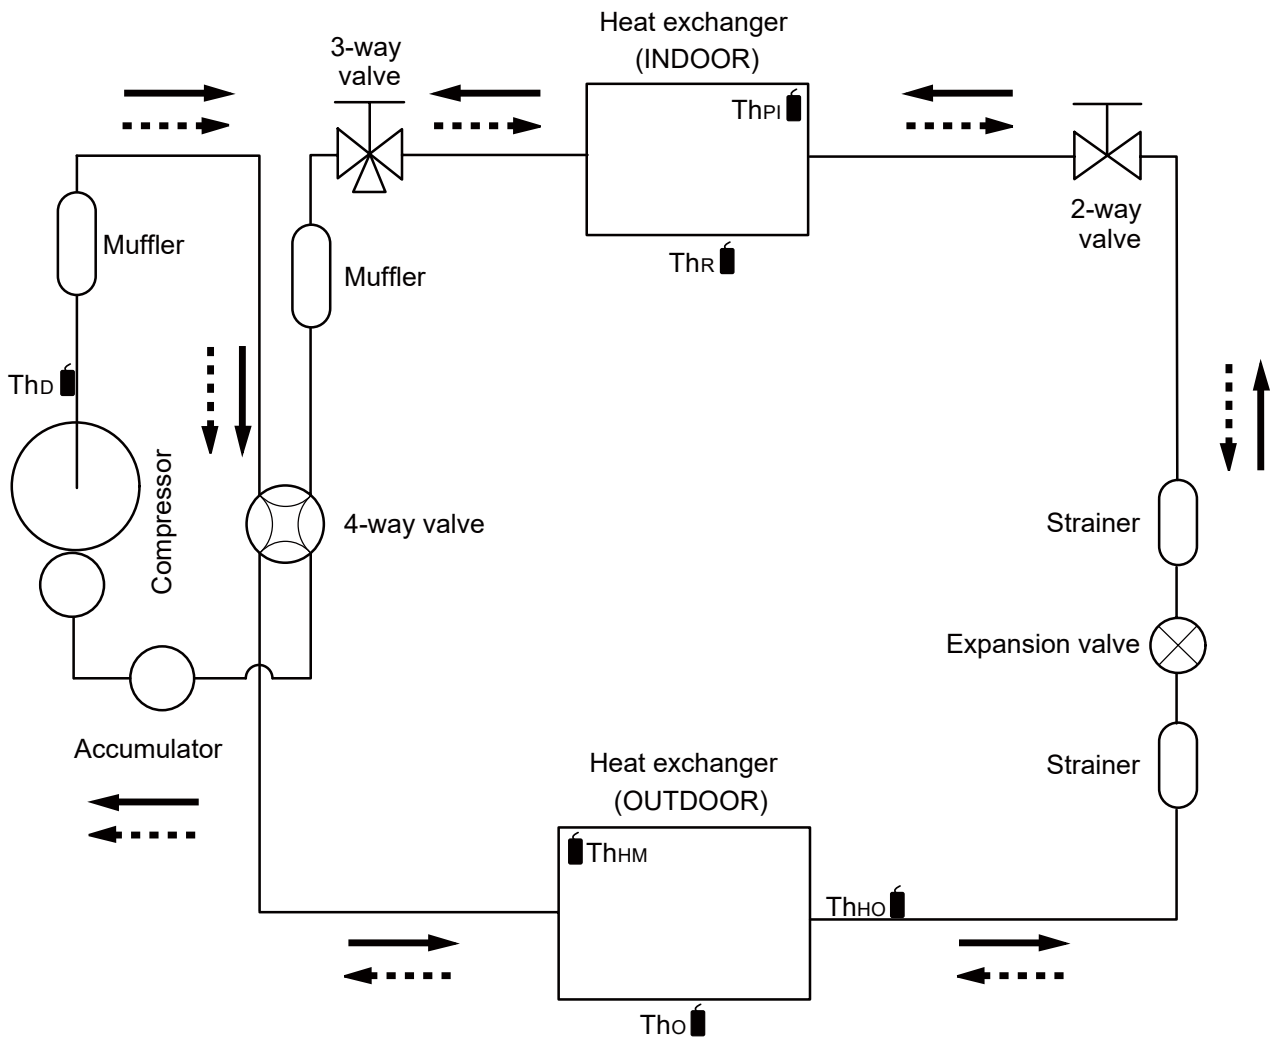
3-way valve

Heat exchanger (INDOOR)

ThPI

ThR

2-way valve

Muffler

Muffler

ThD

Compressor

4-way valve

Strainer

Expansion valve

Strainer

Accumulator

Heat exchanger (OUTDOOR)

ThHM

ThHO

ThO